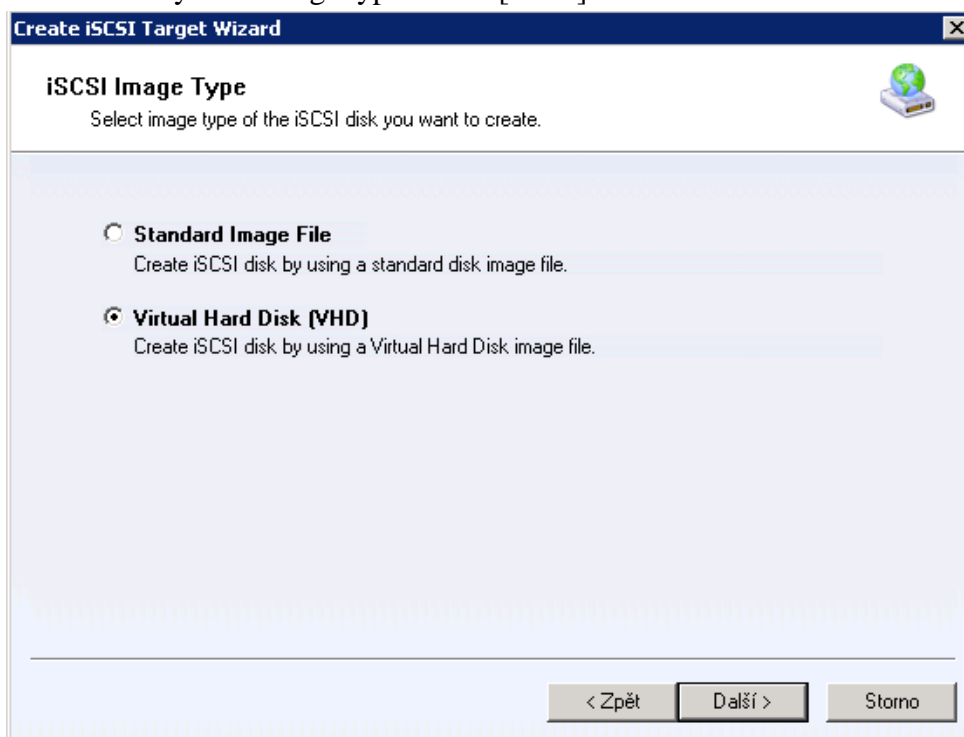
Create iSCSI Target Wizard

iSCSI Image Type
Select image type of the iSCSI disk you want to create.

Standard Image File
Create iSCSI disk by using a standard disk image file.

Virtual Hard Disk (VHD)
Create iSCSI disk by using a Virtual Hard Disk image file.

< Zpět
Další >
Storno